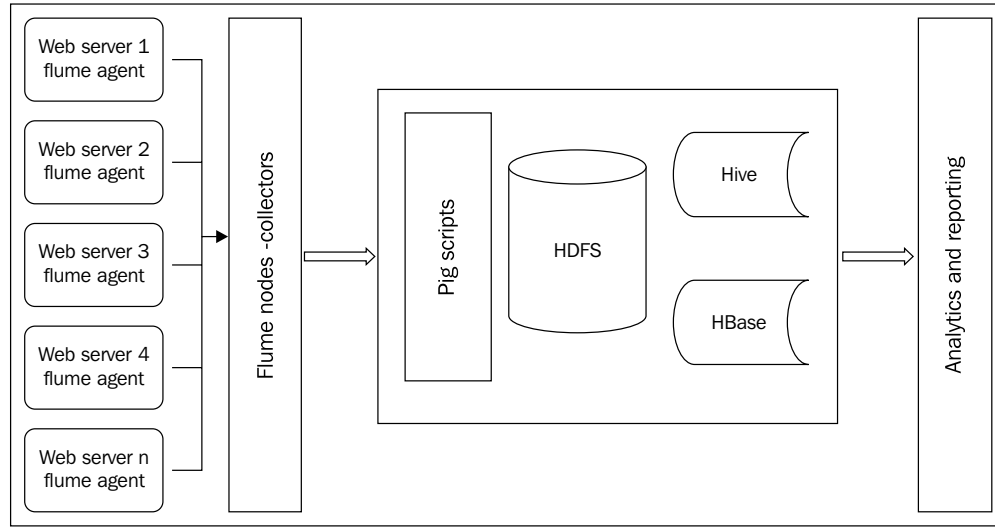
Web server 1 flume agent

Web server 2 flume agent

Web server 3 flume agent

Web server 4 flume agent

Web server n flume agent

Flume nodes -collectors

Pig scripts

HDFS

Hive

HBase

Analytics and reporting